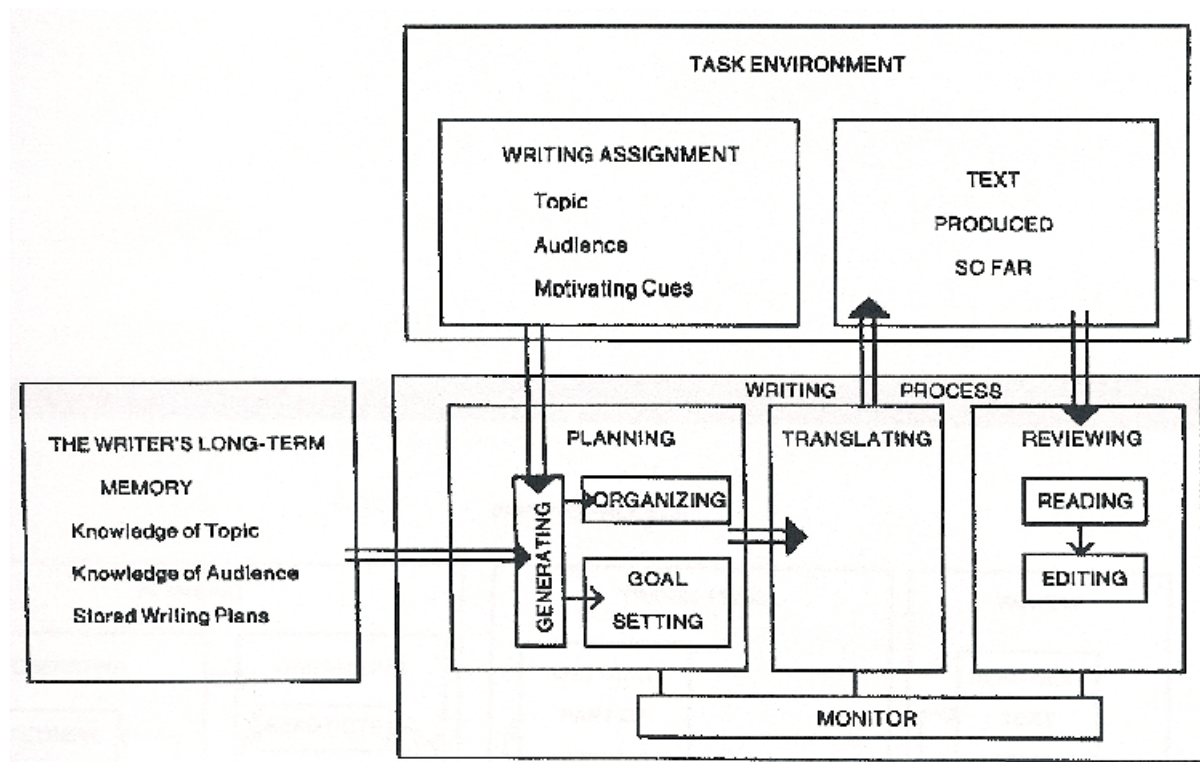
TASK ENVIRONMENT

WRITING ASSIGNMENT
Topic
Audience
Motivating Cues

TEXT
PRODUCED
SO FAR

THE WRITER'S LONG-TERM MEMORY
Knowledge of Topic
Knowledge of Audience
Stored Writing Plans

WRITING PROCESS

PLANNING

GENERATING

ORGANIZING

GOAL SETTING

TRANSLATING

REVIEWING

READING

EDITING

MONITOR